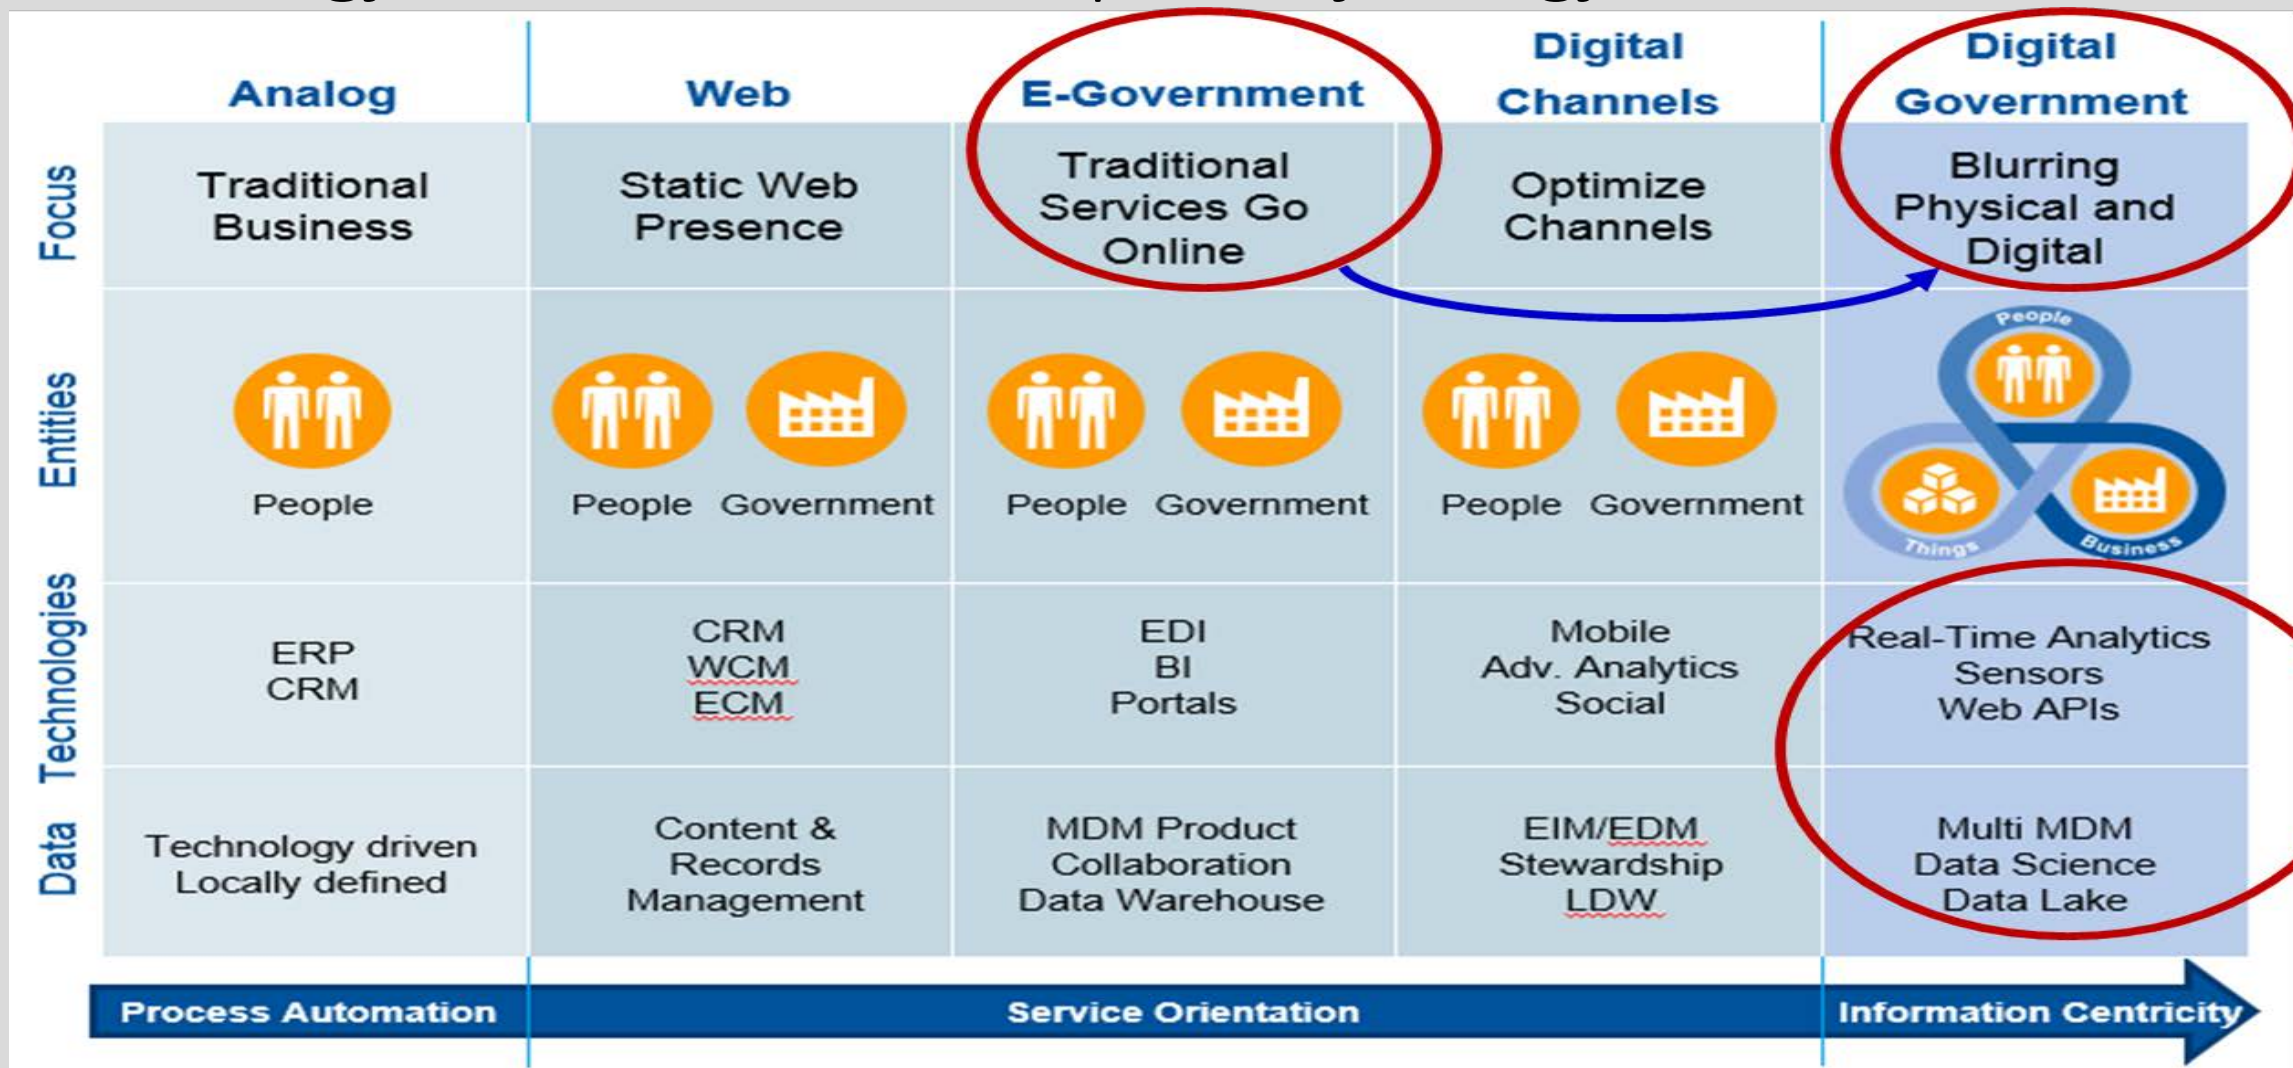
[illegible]

| | Analog | Web | E-Government | Digital Channels | Digital Government |
|---|---|---|---|---|---|
| Focus | Traditional Business | Static Web Presence | Traditional Services Go Online | Optimize Channels | Blurring Physical and Digital |
| Entities | People | People Government | People Government | People Government | People Things Business |
| Technologies | ERP CRM | CRM WCM ECM | EDI BI Portals | Mobile Adv. Analytics Social | Real-Time Analytics Sensors Web APIs |
| Data | Technology driven Locally defined | Content & Records Management | MDM Product Collaboration Data Warehouse | EIM/EDM Stewardship LDW | Multi MDM Data Science Data Lake |

Process Automation

Service Orientation

Information Centricity